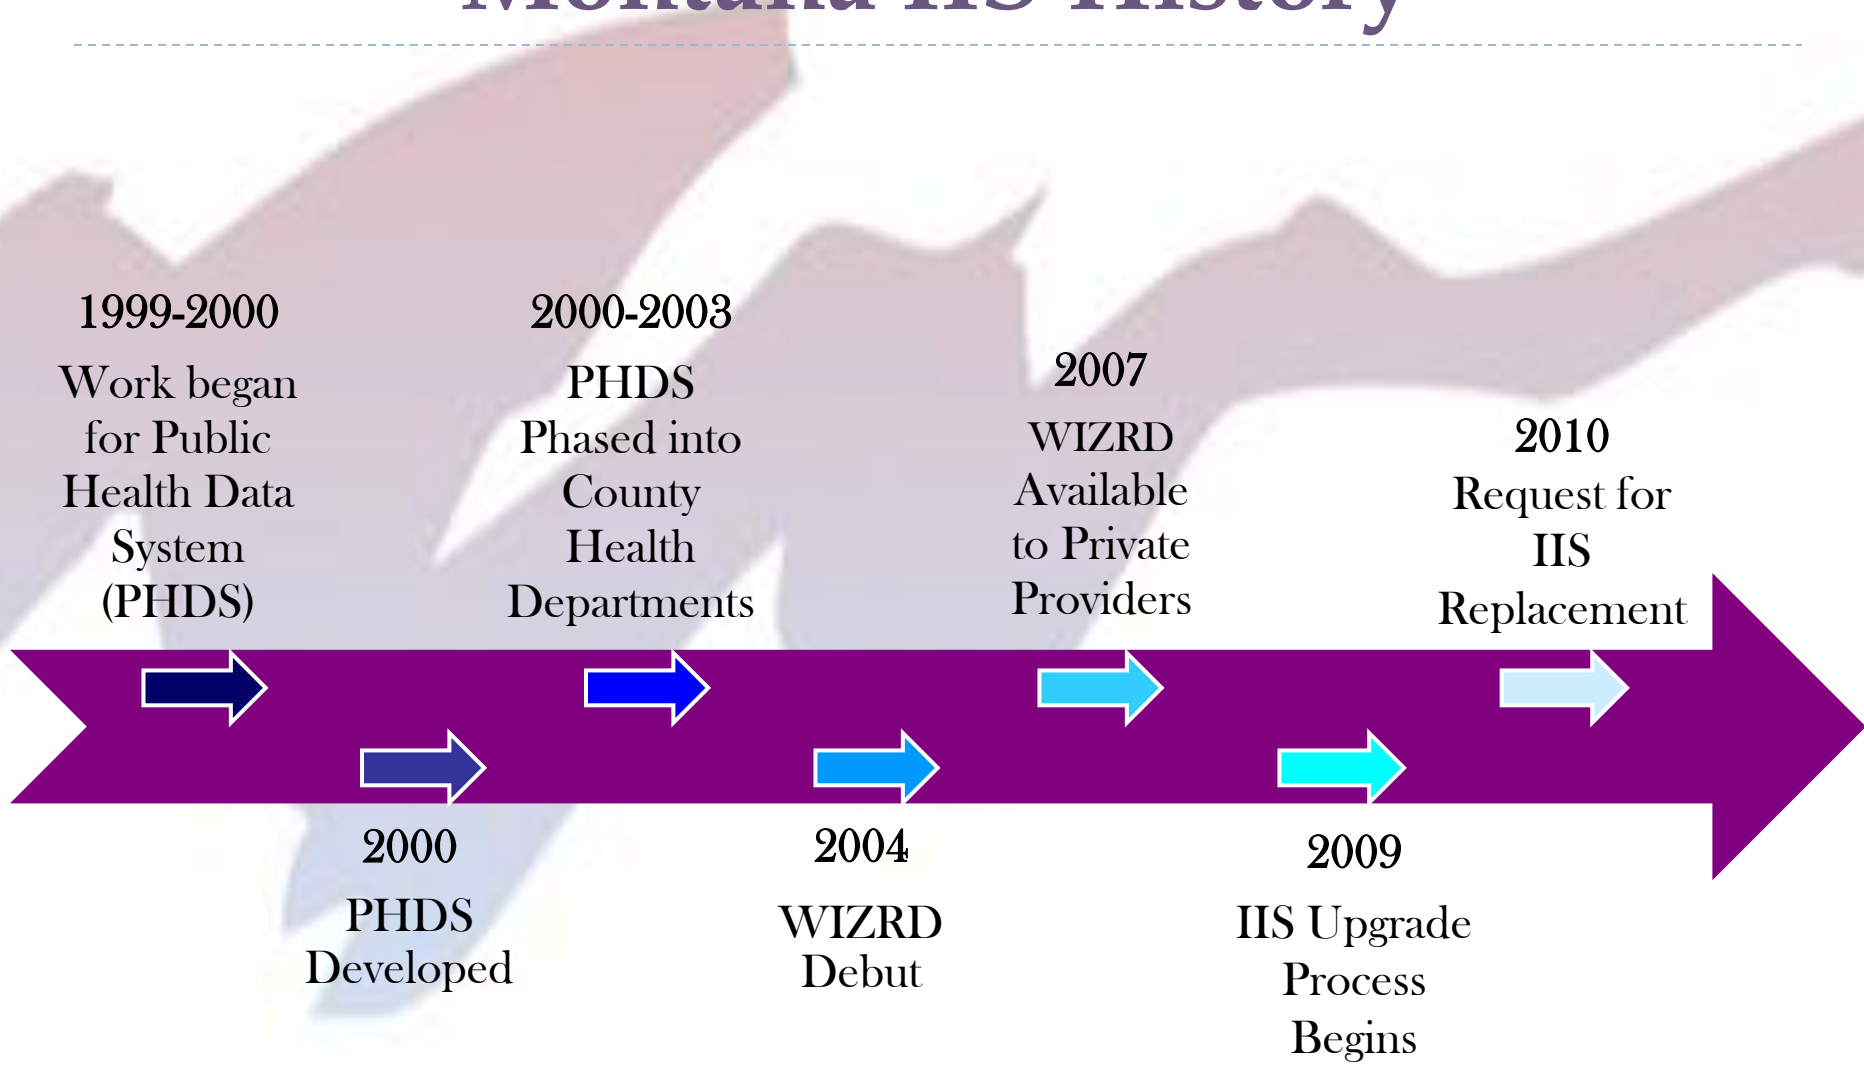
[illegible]

1999-2000
Work began for Public Health Data System (PHDS)

2000-2003
PHDS Phased into County Health Departments

2007
WIZRD Available to Private Providers

2010
Request for IIS Replacement

2000
PHDS Developed

2004
WIZRD Debut

2009
IIS Upgrade Process Begins